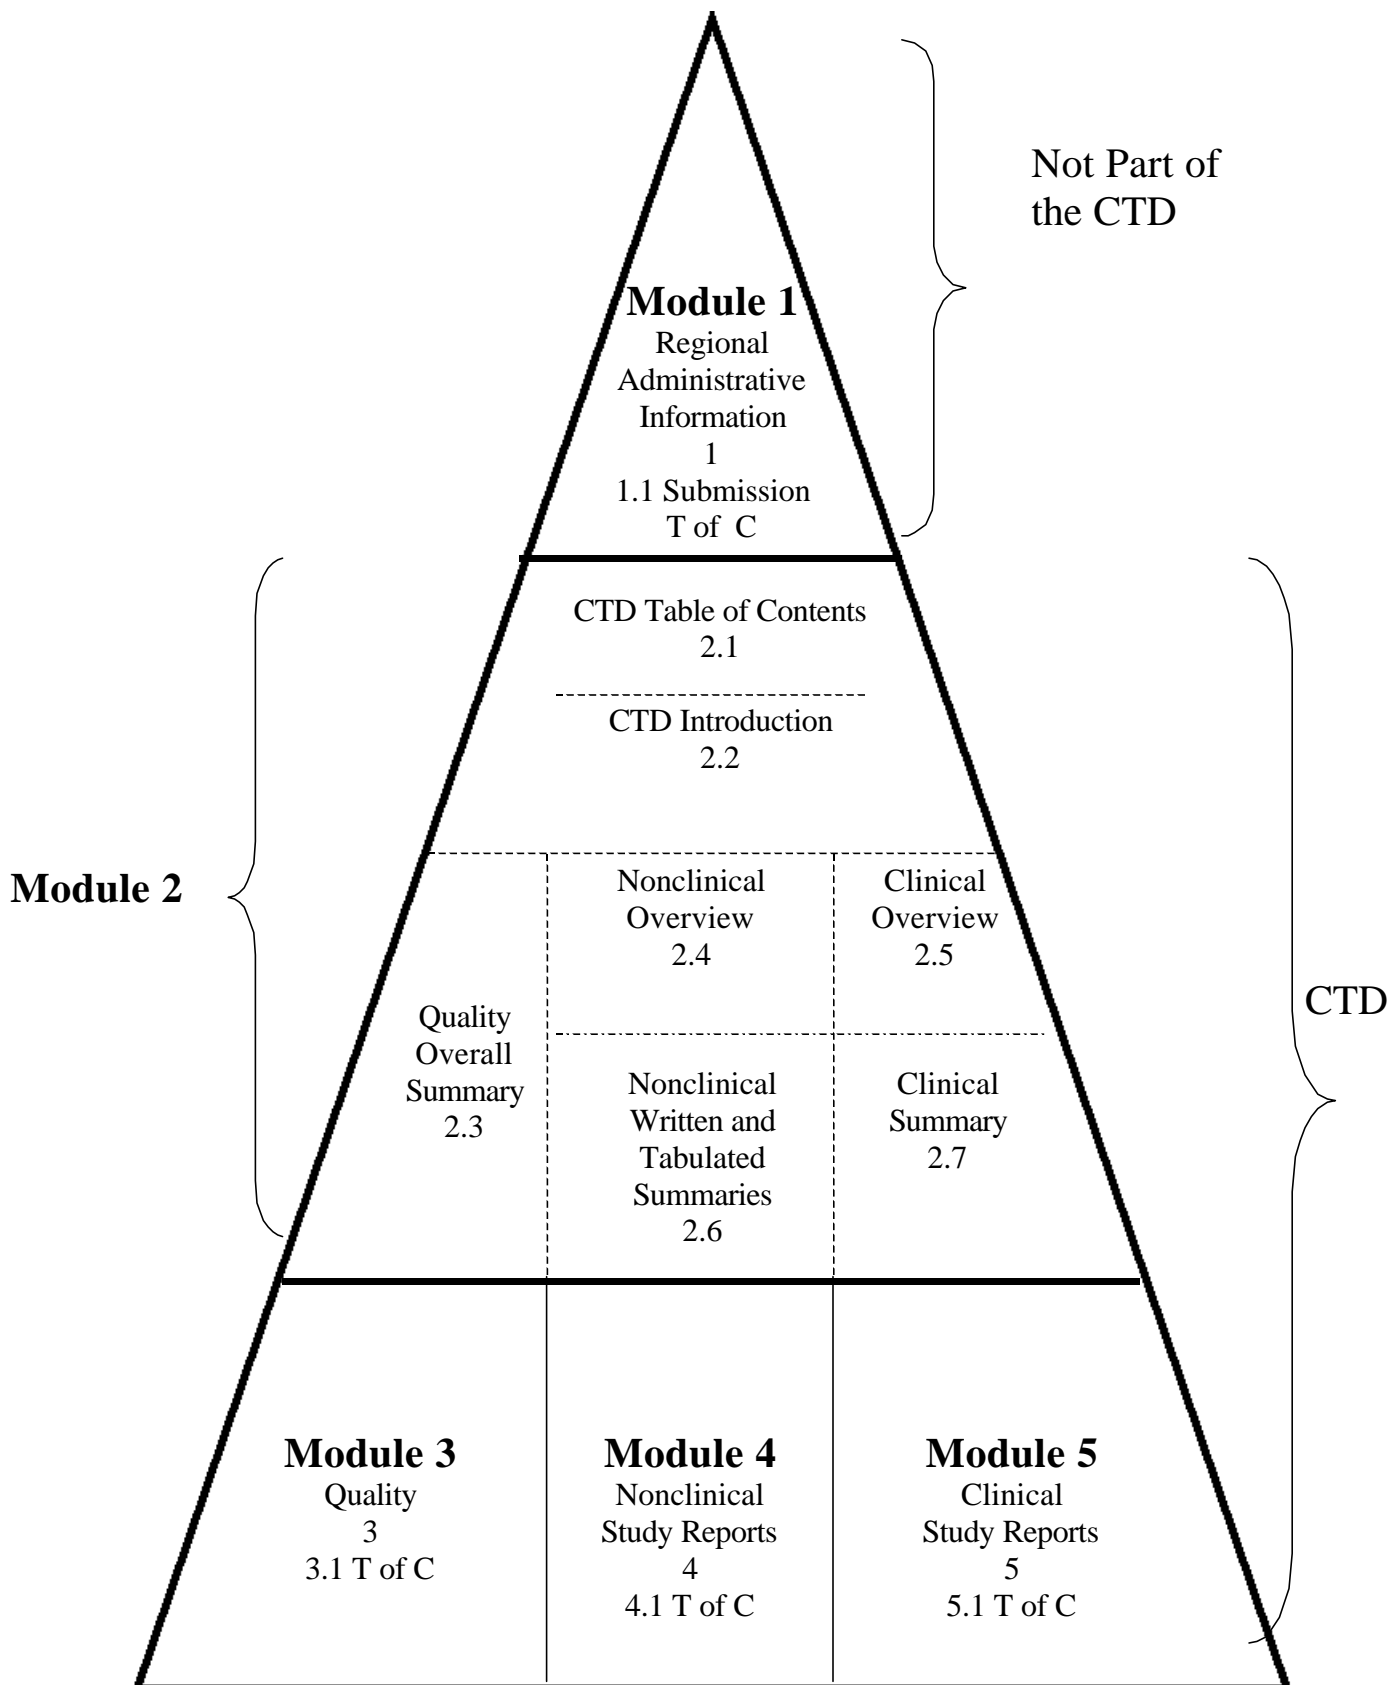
Not Part of the CTD

Module 1
Regional Administrative Information
1
1.1 Submission T of C

CTD Table of Contents
2.1

CTD Introduction
2.2

Module 2

Quality Overall Summary
2.3

Nonclinical Overview
2.4

Clinical Overview
2.5

Nonclinical Written and Tabulated Summaries
2.6

Clinical Summary
2.7

CTD

Module 3
Quality
3
3.1 T of C

Module 4
Nonclinical Study Reports
4
4.1 T of C

Module 5
Clinical Study Reports
5
5.1 T of C